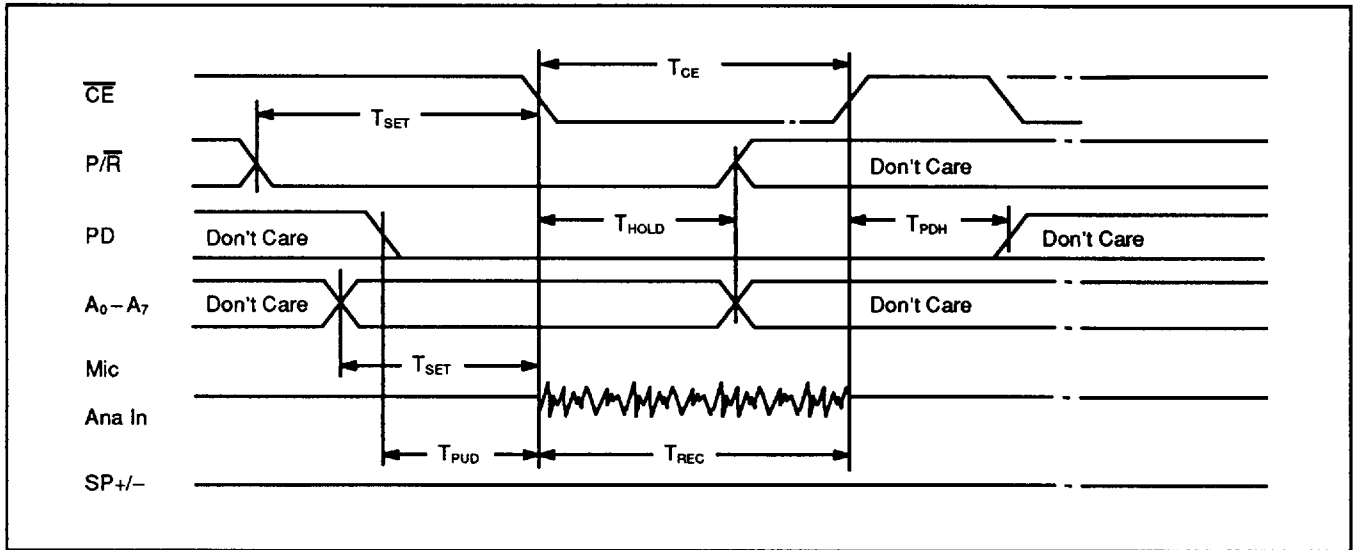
$T_{CE}$

$\overline{CE}$

$T_{SET}$

$P/\overline{R}$

Don't Care

PD

Don't Care

$T_{HOLD}$

$T_{PDH}$

Don't Care

$A_0 - A_7$

Don't Care

Don't Care

Mic

$T_{SET}$

Ana In

$T_{PUD}$

$T_{REC}$

SP+/–